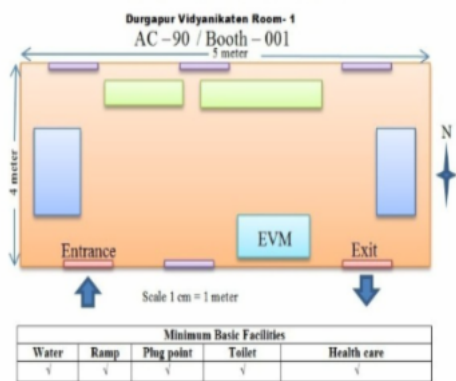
Durgapur Vidyanikaten Room- 1
AC –90 / Booth – 001

5 meter

4 meter

N

Entrance

EVM

Exit

Scale 1 cm = 1 meter

| Minimum Basic Facilities | | | | |
|---|---|---|---|---|
| Water | Ramp | Plug point | Toilet | Health care |
| √ | √ | √ | √ | √ |